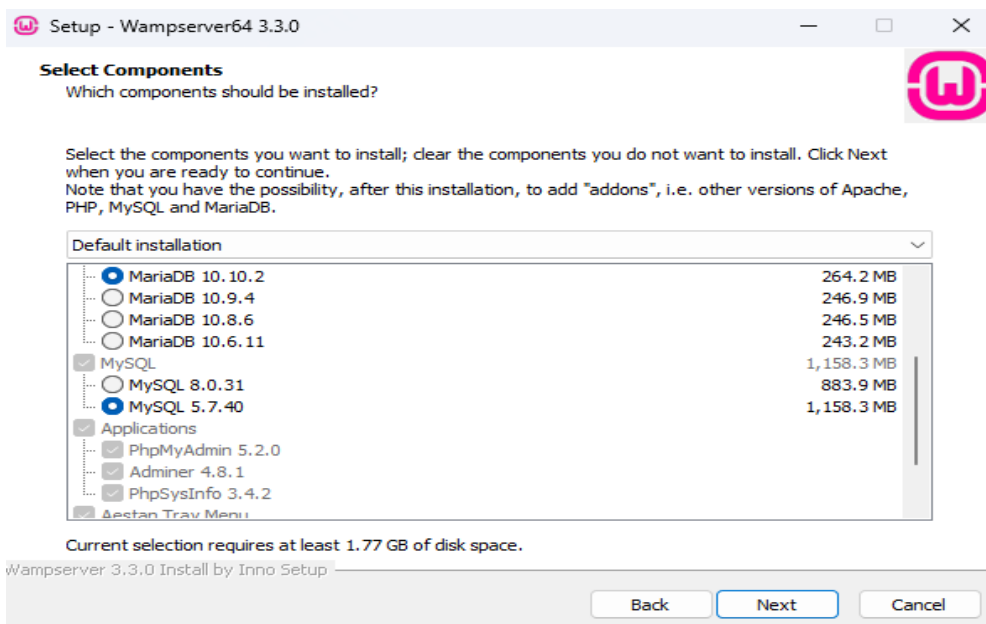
Setup - Wampserver64 3.3.0

Select Components
Which components should be installed?

Select the components you want to install; clear the components you do not want to install. Click Next when you are ready to continue.
Note that you have the possibility, after this installation, to add "addons", i.e. other versions of Apache, PHP, MySQL and MariaDB.

Default installation

| | |
|---|---|
| MariaDB 10.10.2 | 264.2 MB |
| MariaDB 10.9.4 | 246.9 MB |
| MariaDB 10.8.6 | 246.5 MB |
| MariaDB 10.6.11 | 243.2 MB |
| MySQL | 1,158.3 MB |
| MySQL 8.0.31 | 883.9 MB |
| MySQL 5.7.40 | 1,158.3 MB |
| Applications | |
| PhpMyAdmin 5.2.0 | |
| Adminer 4.8.1 | |
| PhpSysInfo 3.4.2 | |
| Aestan Tray Menu | |

Current selection requires at least 1.77 GB of disk space.

Wampserver 3.3.0 Install by Inno Setup

Back Next Cancel